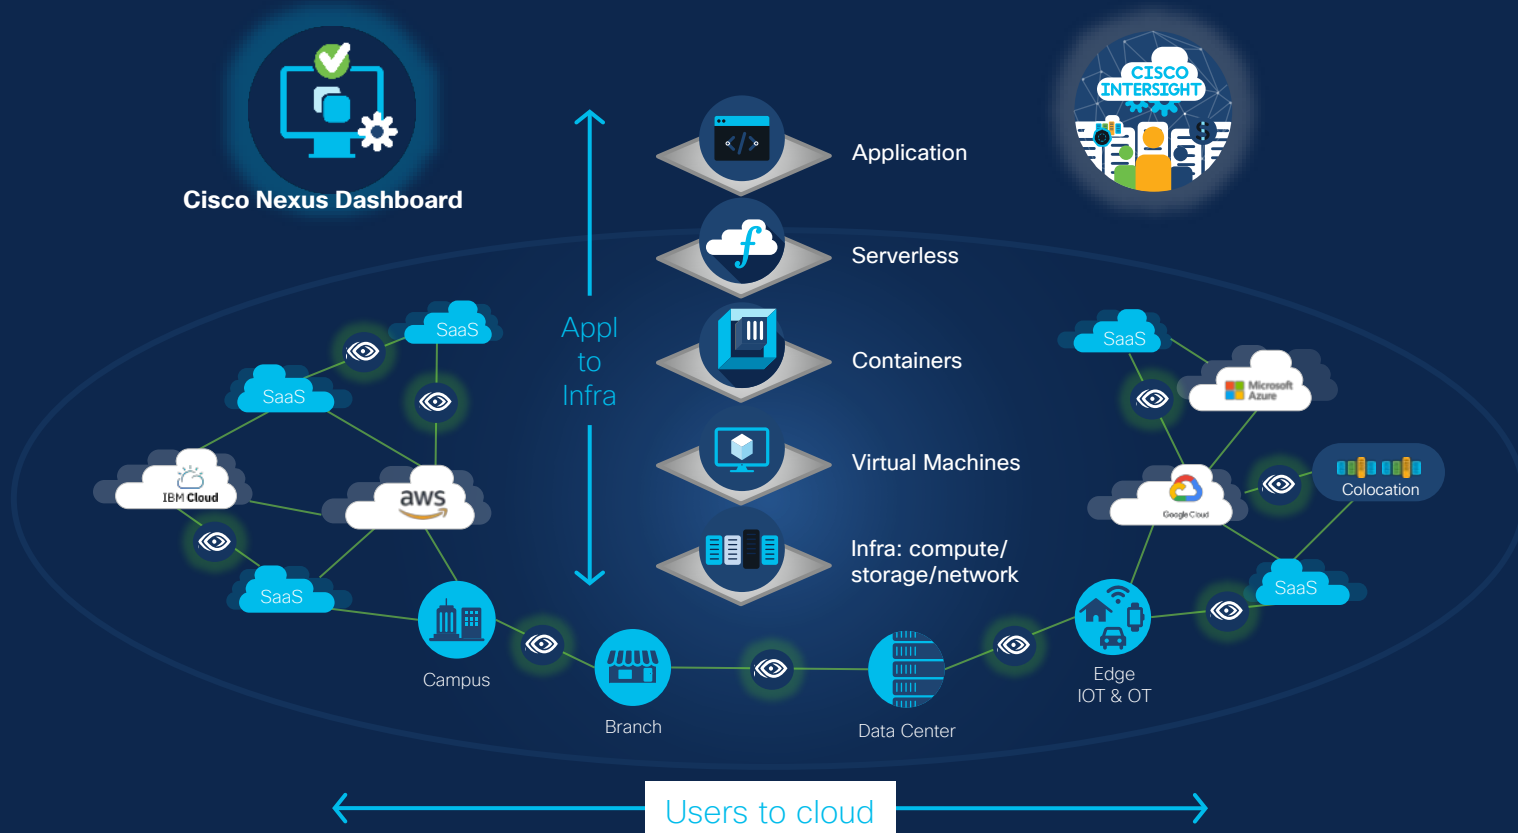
Cisco Nexus Dashboard

CISCO INTERSIGHT

Appl to Infra

Application

Serverless

Containers

Virtual Machines

Infra: compute/ storage/network

SaaS

SaaS

IBM Cloud

aws

SaaS

Campus

Branch

Data Center

Edge IOT & OT

SaaS

Microsoft Azure

Google Cloud

Colocation

SaaS

Users to cloud